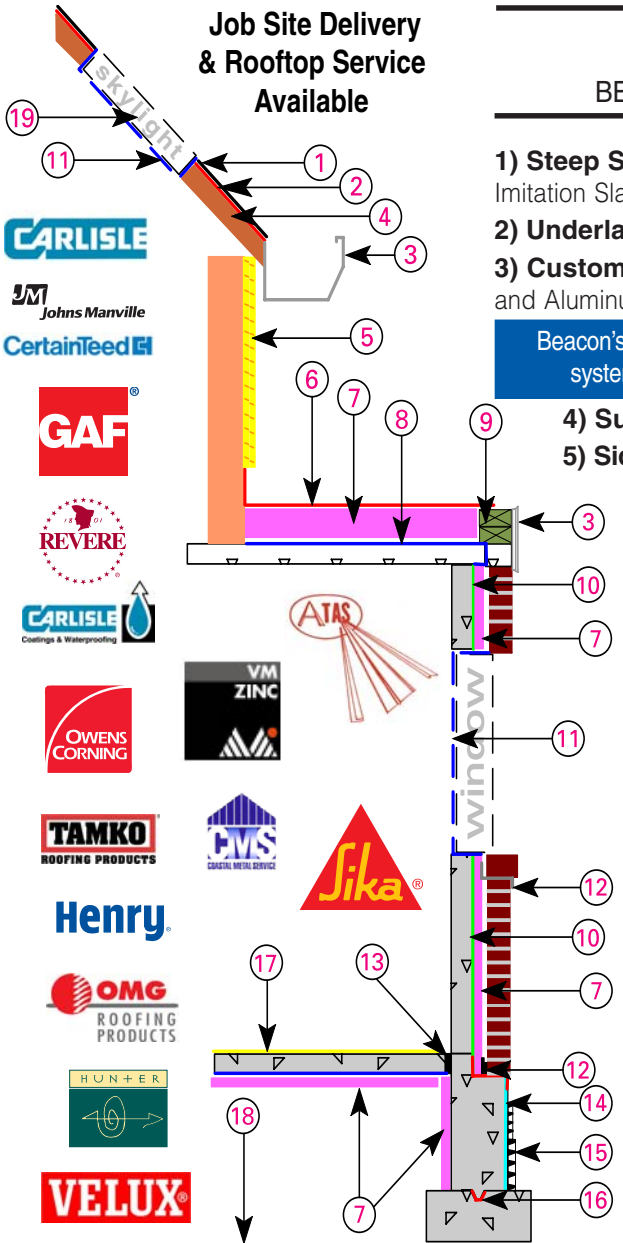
Job Site Delivery & Rooftop Service Available

skylight

19
11
1
2
4
3
5
6
7
8
9
3
10
7
11
12
10
7
17
13
12
14
15
16
18
7
7

window

CARLISLE
JM Johns Manville
CertainTeed
GAF
REVERE
CARLISLE Coatings & Waterproofing
ATAS
VM ZINC
OWENS CORNING
TAMKO ROOFING PRODUCTS
CMS COASTAL METAL SERVICE
Sika
Henry
OMG ROOFING PRODUCTS
HUNTER
VELUX

BE

1) Steep S
Imitation Sla
2) Underla
3) Custom
and Aluminu
Beacon's
syste
4) Su
5) Sid